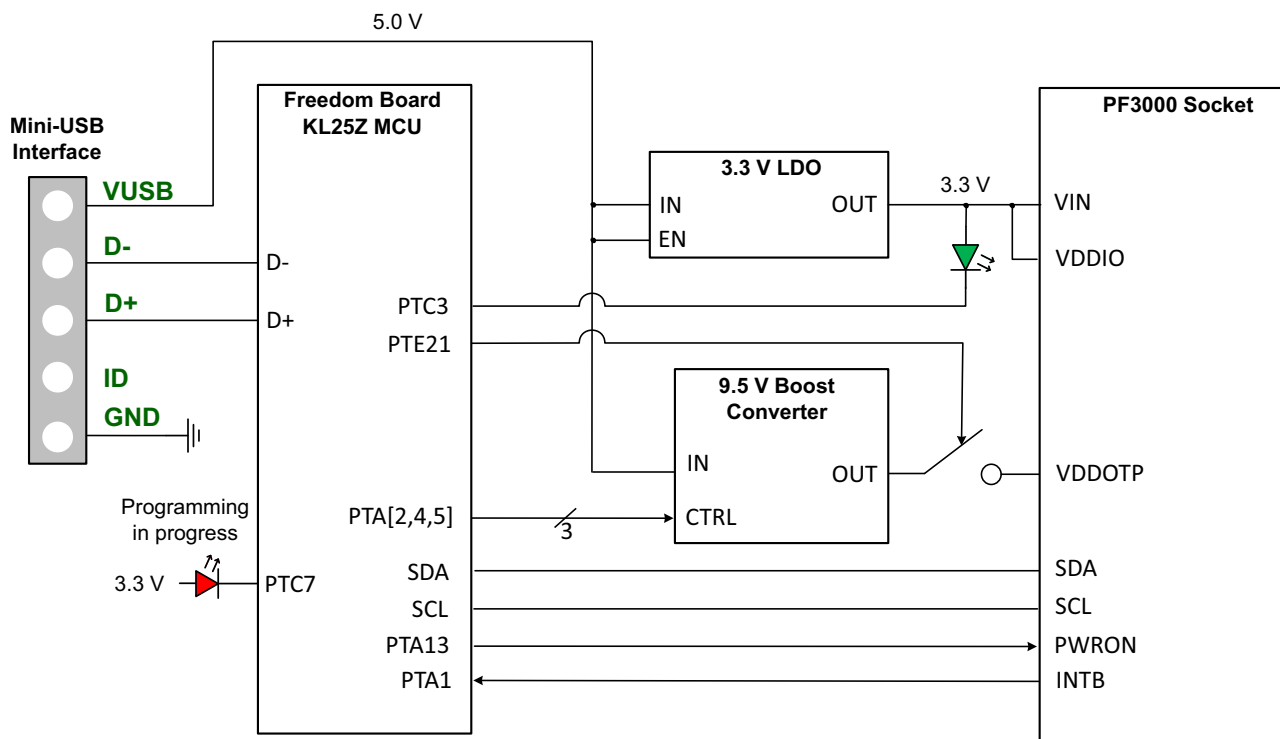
5.0 V

Mini-USB Interface

VUSB
D-
D+
ID
GND

Freedom Board KL25Z MCU

D-
D+
PTC3
PTE21
PTA[2,4,5]
SDA
SCL
PTA13
PTA1
PTC7

Programming in progress

3.3 V

3.3 V LDO
IN
EN
OUT

3.3 V

9.5 V Boost Converter
IN
OUT
CTRL

3

PF3000 Socket
VIN
VDDIO
VDDOTP
SDA
SCL
PWRON
INTB